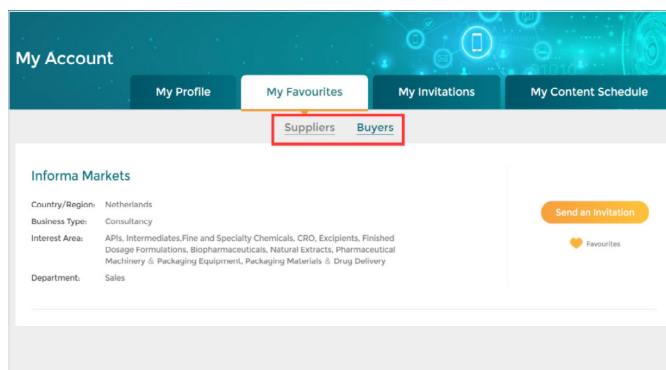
My Account

My Profile

My Favourites

My Invitations

My Content Schedule

Suppliers Buyers

Informa Markets

| Country/Region: | Netherlands |
|---|---|
| Business Type: | Consultancy |
| Interest Area: | APIs, Intermediates,Fine and Specialty Chemicals, CRO, Excipients, Finished Dosage Formulations, Biopharmaceuticals, Natural Extracts, Pharmaceutical Machinery & Packaging Equipment, Packaging Materials & Drug Delivery |
| Department: | Sales |

Send an Invitation

Favourites